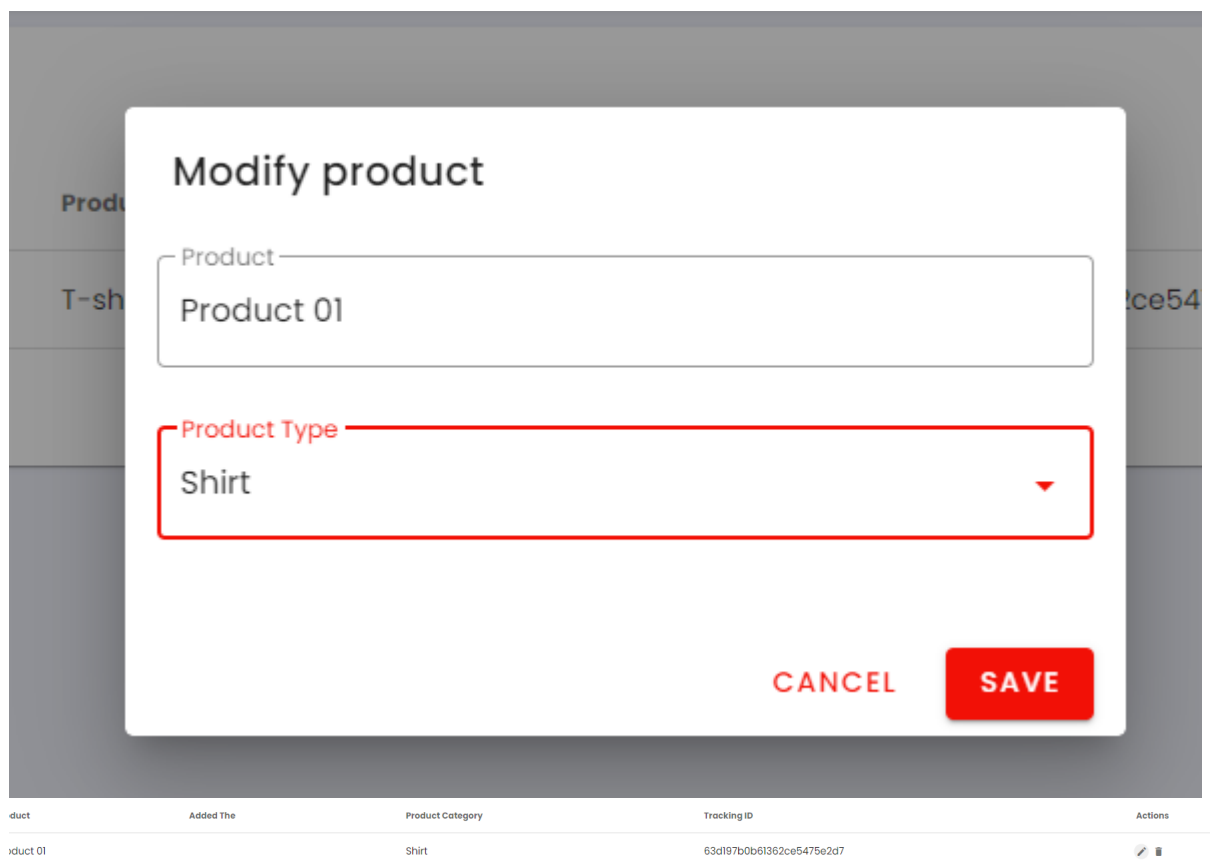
Produ

T-sh

2ce54

Modify product

Product

Product 01

Product Type

Shirt

CANCEL

SAVE

| oduct | Added The | Product Category | Tracking ID | Actions |
|---|---|---|---|---|
| oduct 01 | | Shirt | 63d197b0b61362ce5475e2d7 | |